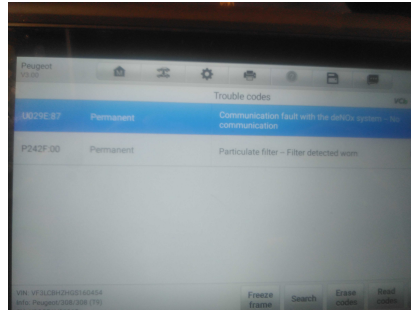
Peugeot
V1.20

Trouble codes

U029E:87 Permanent Communication fault with the deNOx system - No communication

P242F:00 Permanent Particulate filter - Filter detected worn

VIN: VF3LCBHZHGS160454
Info: Peugeot/308/308 (T9)

Freeze frame
Search
Erase codes
Read codes